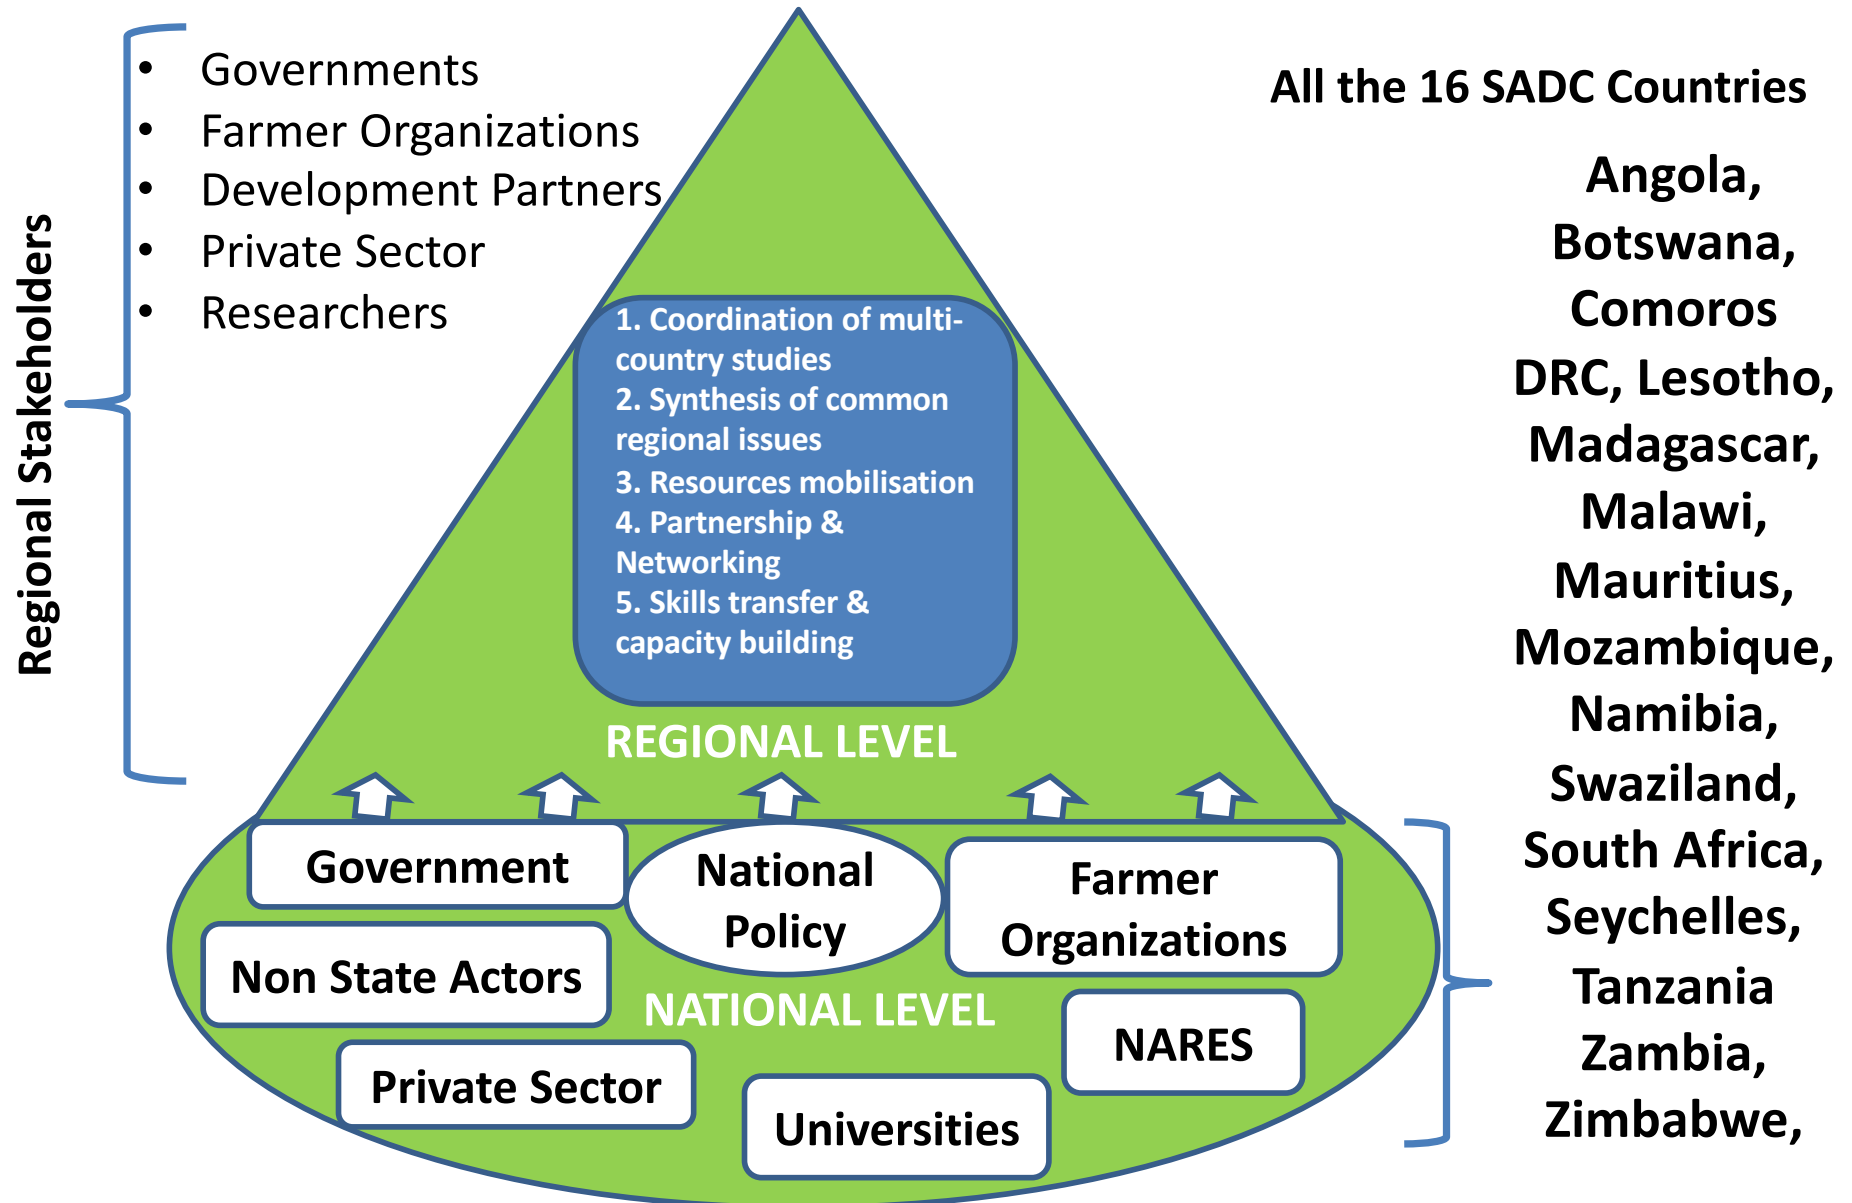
Regional Stakeholders

• Governments
• Farmer Organizations
• Development Partners
• Private Sector
• Researchers

1. Coordination of multi-country studies
2. Synthesis of common regional issues
3. Resources mobilisation
4. Partnership & Networking
5. Skills transfer & capacity building

REGIONAL LEVEL

Government

National Policy

Farmer Organizations

Non State Actors

NATIONAL LEVEL

NARES

Private Sector

Universities

All the 16 SADC Countries

Angola, Botswana, Comoros DRC, Lesotho, Madagascar, Malawi, Mauritius, Mozambique, Namibia, Swaziland, South Africa, Seychelles, Tanzania Zambia, Zimbabwe,